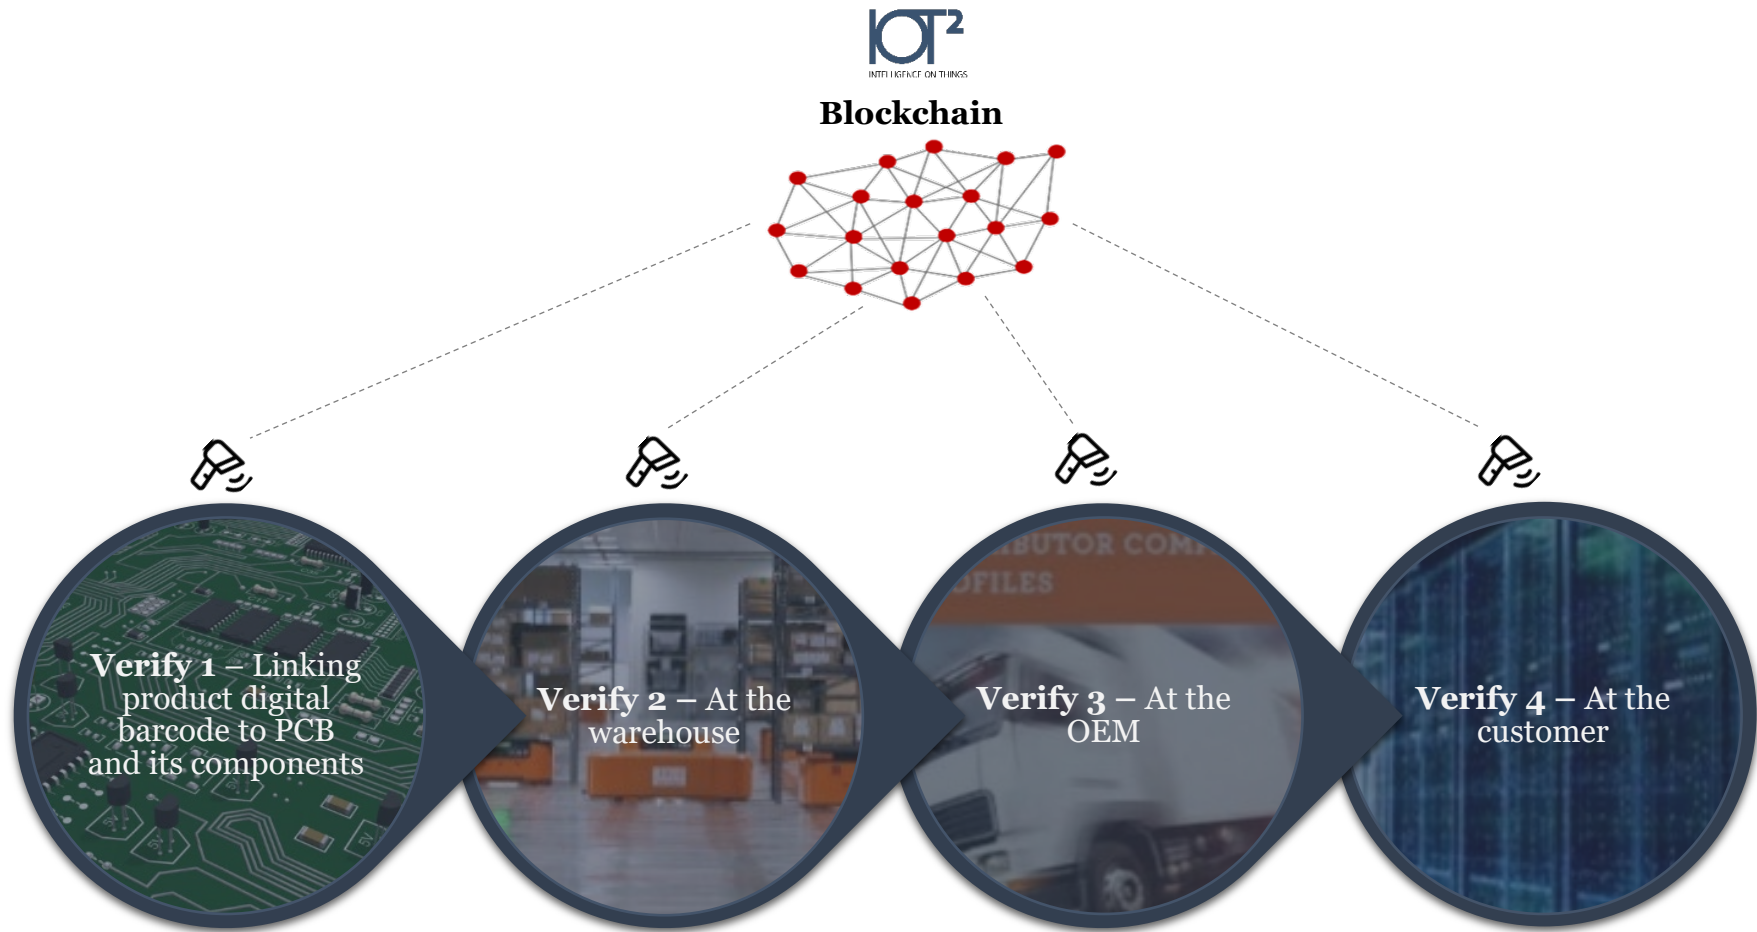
IOT²
INTELLIGENCE ON THINGS

Blockchain

Verify 1 – Linking product digital barcode to PCB and its components

Verify 2 – At the warehouse

BUTOR COM
OFILES

Verify 3 – At the OEM

Verify 4 – At the customer